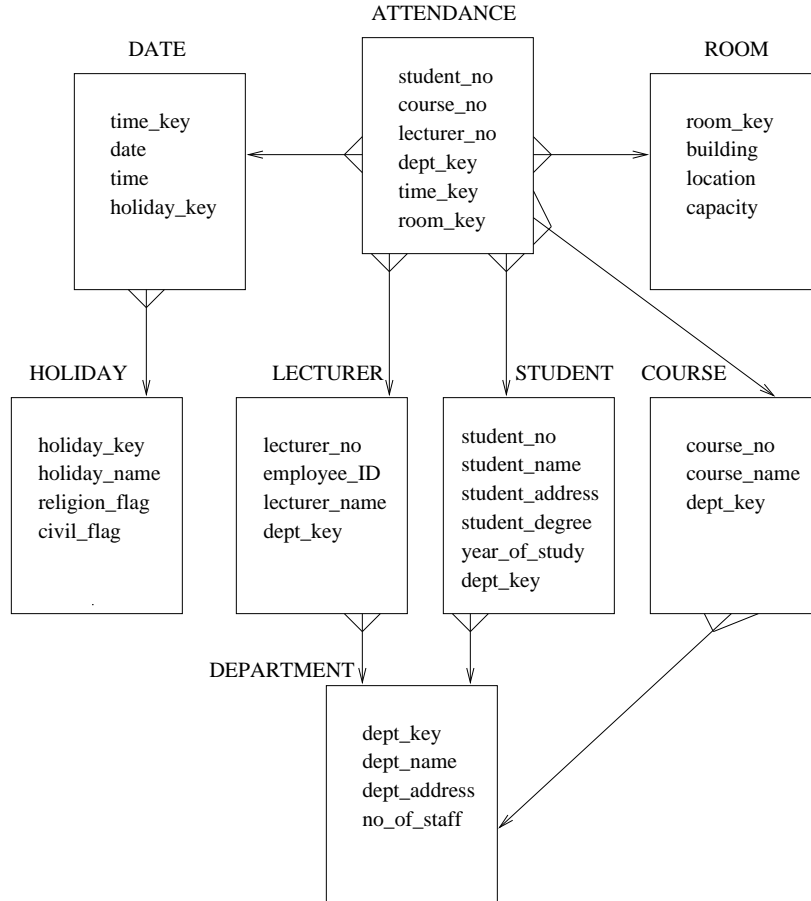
ATTENDANCE

student_no
course_no
lecturer_no
dept_key
time_key
room_key

DATE

time_key
date
time
holiday_key

ROOM

room_key
building
location
capacity

HOLIDAY

holiday_key
holiday_name
religion_flag
civil_flag

LECTURER

lecturer_no
employee_ID
lecturer_name
dept_key

STUDENT

student_no
student_name
student_address
student_degree
year_of_study
dept_key

COURSE

course_no
course_name
dept_key

DEPARTMENT

dept_key
dept_name
dept_address
no_of_staff